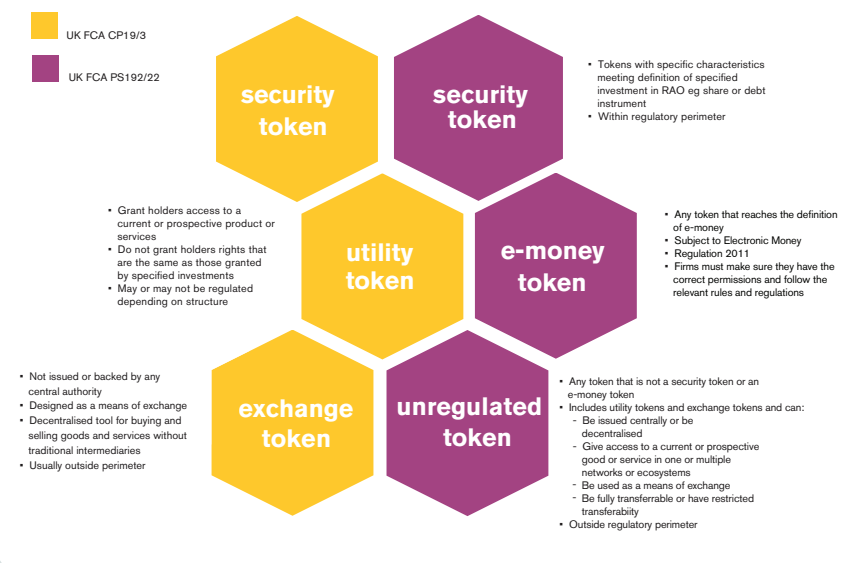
UK FCA CP19/3

UK FCA PS192/22

security token

security token

- Tokens with specific characteristics meeting definition of specified investment in RAO eg share or debt instrument
- Within regulatory perimeter

- Grant holders access to a current or prospective product or services
- Do not grant holders rights that are the same as those granted by specified investments
- May or may not be regulated depending on structure

utility token

e-money token

- Any token that reaches the definition of e-money
- Subject to Electronic Money
- Regulation 2011
- Firms must make sure they have the correct permissions and follow the relevant rules and regulations

- Not issued or backed by any central authority
- Designed as a means of exchange
- Decentralised tool for buying and selling goods and services without traditional intermediaries
- Usually outside perimeter

exchange token

unregulated token

- Any token that is not a security token or an e-money token
- Includes utility tokens and exchange tokens and can:
  - Be issued centrally or be decentralised
  - Give access to a current or prospective good or service in one or multiple networks or ecosystems
  - Be used as a means of exchange
  - Be fully transferrable or have restricted transferabiity
- Outside regulatory perimeter